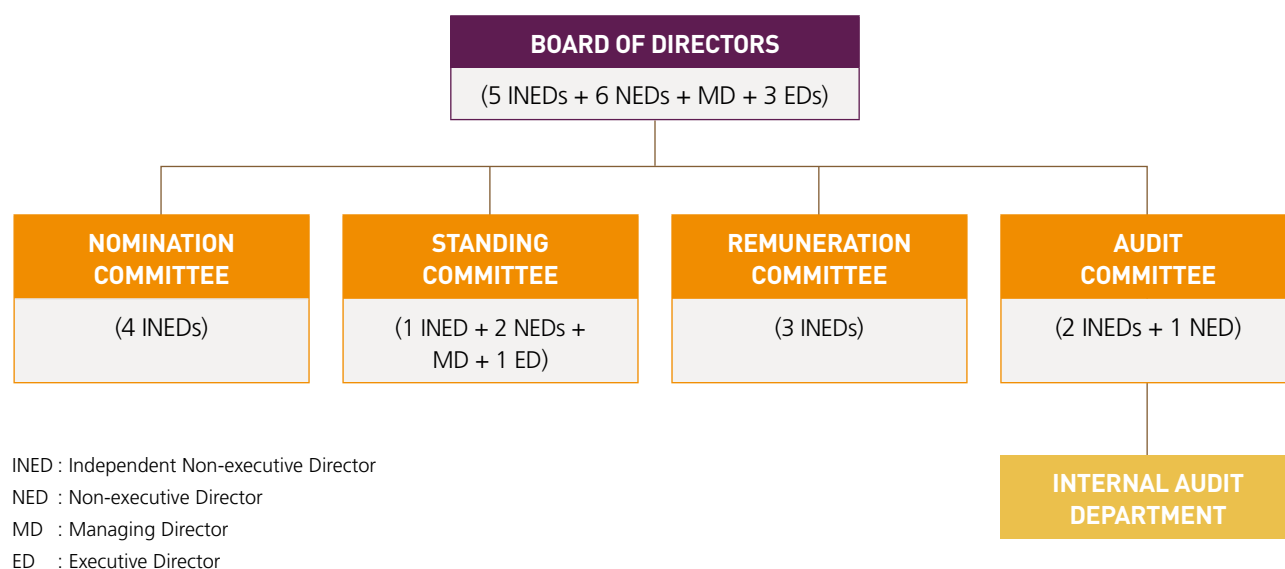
BOARD OF DIRECTORS

(5 INEDs + 6 NEDs + MD + 3 EDs)

NOMINATION COMMITTEE

(4 INEDs)

STANDING COMMITTEE

(1 INED + 2 NEDs + MD + 1 ED)

REMUNERATION COMMITTEE

(3 INEDs)

AUDIT COMMITTEE

(2 INEDs + 1 NED)

INTERNAL AUDIT DEPARTMENT

INED : Independent Non-executive Director

NED : Non-executive Director

MD : Managing Director

ED : Executive Director